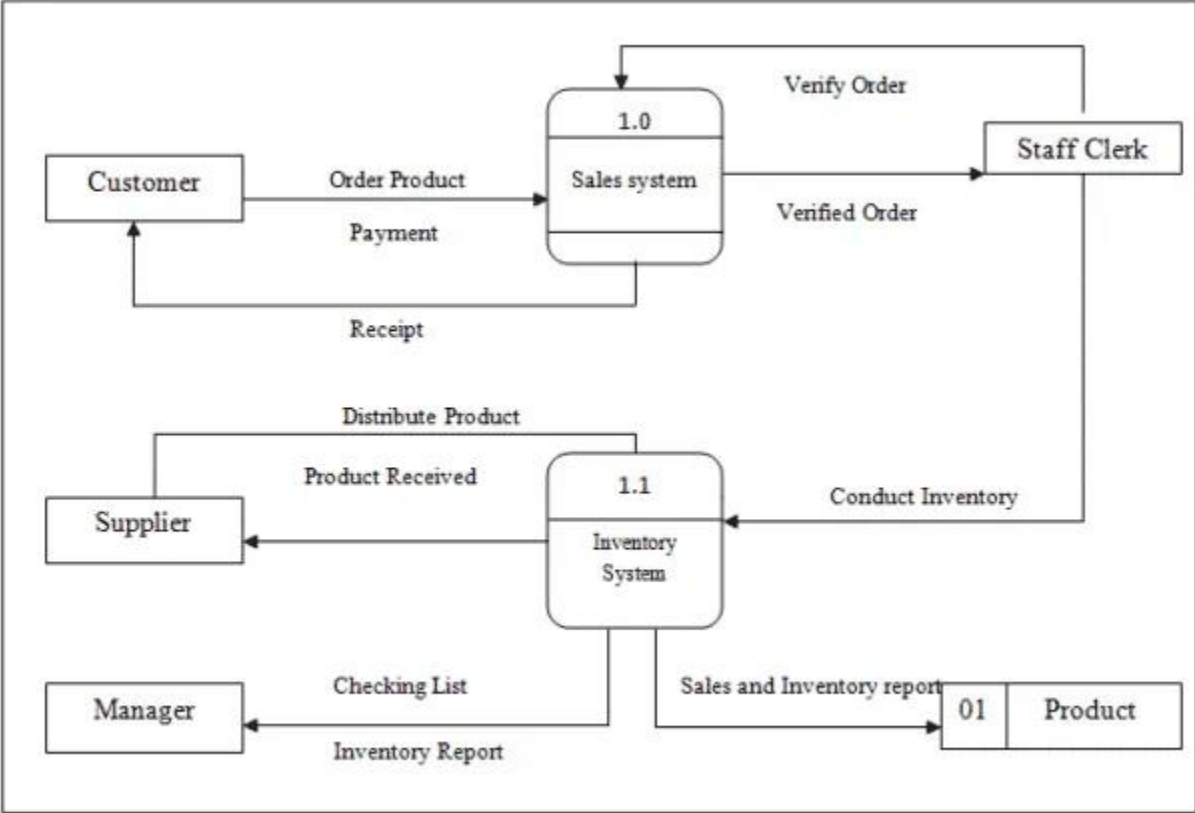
Verify Order

1.0

Sales system

Staff Clerk

Customer

Order Product

Payment

Verified Order

Receipt

Distribute Product

Product Received

1.1

Inventory System

Conduct Inventory

Supplier

Checking List

Sales and Inventory report

Manager

Inventory Report

01

Product